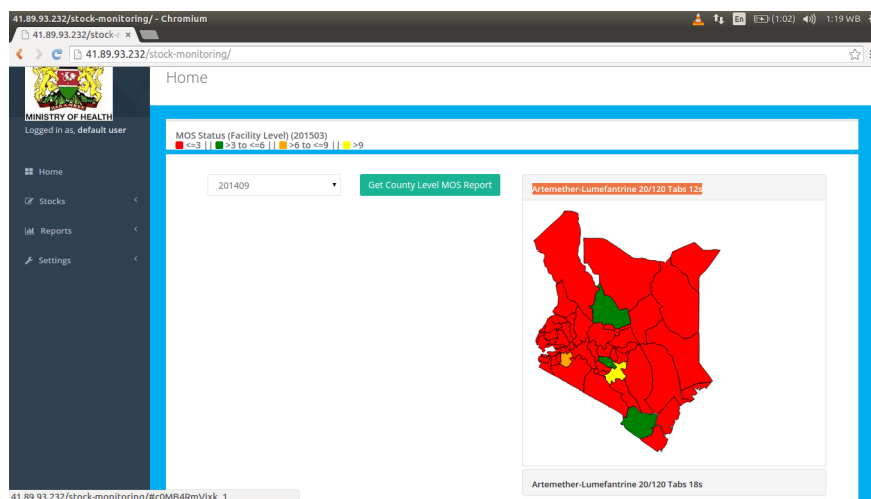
41.89.93.232/stock-monitoring/ - Chromium
En (1:02) 1:19 WB
41.89.93.232/stock-m ×
41.89.93.232/stock-monitoring/
MINISTRY OF HEALTH
Logged in as, default user
Home
Stocks
Reports
Settings
Home
MOS Status (Facility Level) (201503)
<=3 || >3 to <=6 || >6 to <=9 || >9
201409
Get County Level MOS Report
Artemether-Lumefantrine 20/120 Tabs 12s
Artemether-Lumefantrine 20/120 Tabs 18s
41.89.93.232/stock-monitoring/#c0MB4RmVixk_1